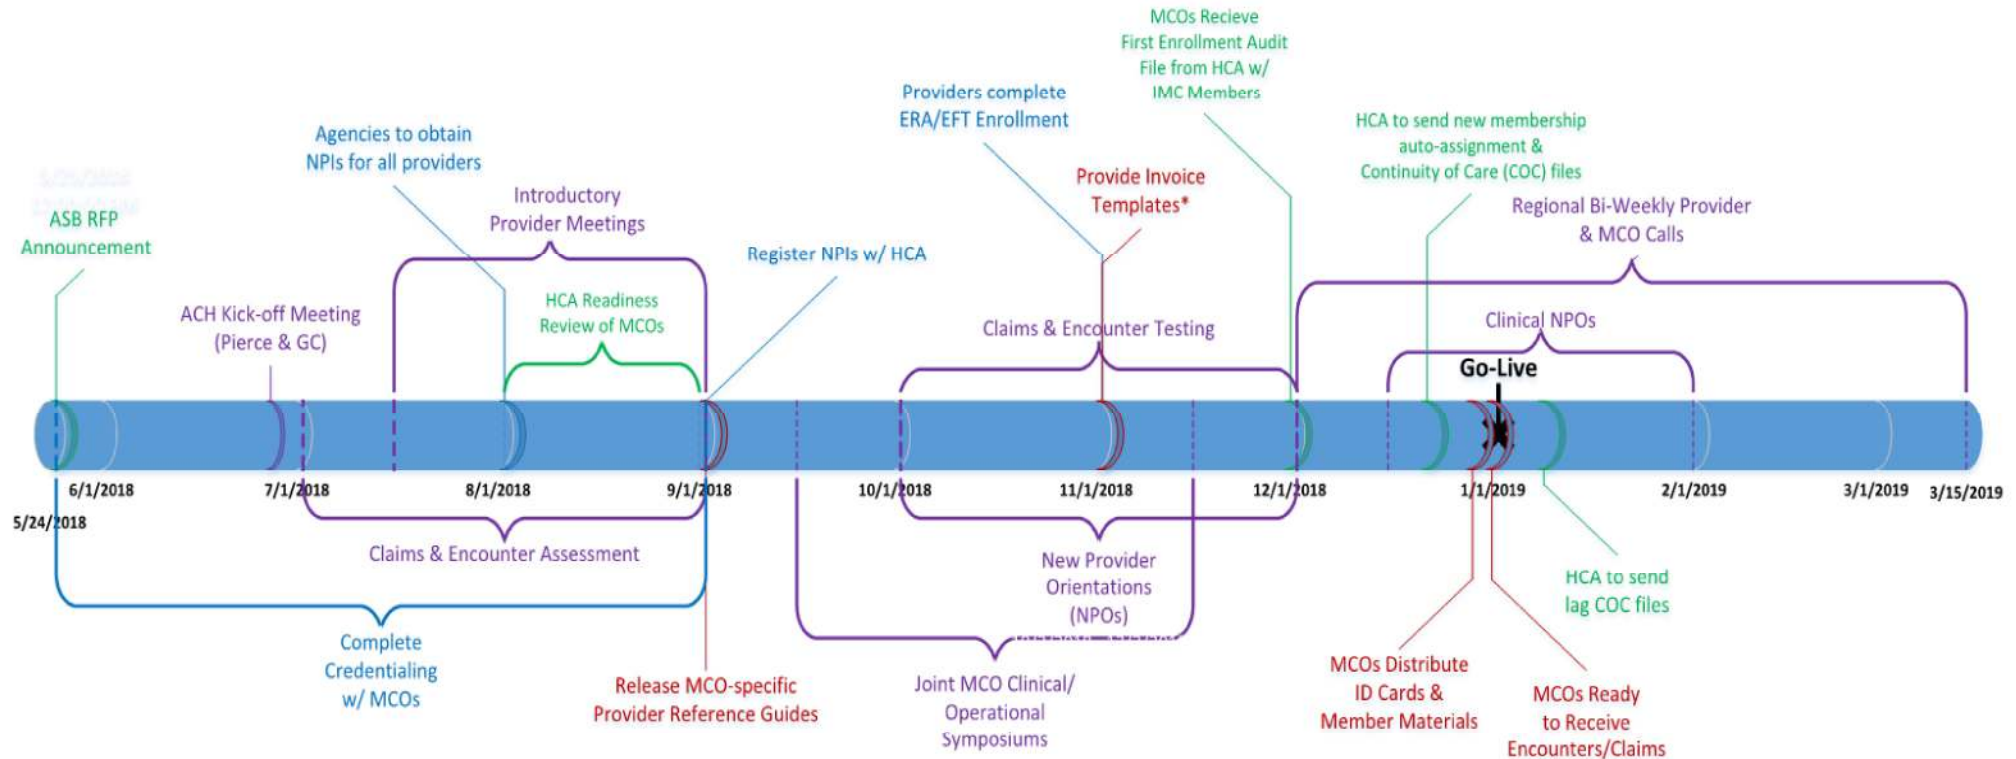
MCOs Recieve First Enrollment Audit File from HCA w/ IMC Members

Providers complete ERA/EFT Enrollment

Agencies to obtain NPIs for all providers

HCA to send new membership auto-assignment & Continuity of Care (COC) files

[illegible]

ASB RFP Announcement

Introductory Provider Meetings

Provide Invoice Templates*

Regional Bi-Weekly Provider & MCO Calls

Register NPIs w/ HCA

ACH Kick-off Meeting (Pierce & GC)

HCA Readiness Review of MCOs

Claims & Encounter Testing

Clinical NPOs

Go-Live

6/1/2018
7/1/2018
8/1/2018
9/1/2018
10/1/2018
11/1/2018
12/1/2018
1/1/2019
2/1/2019
3/1/2019
3/15/2019
5/24/2018

Claims & Encounter Assessment

New Provider Orientations (NPOs)

HCA to send lag COC files

Complete Credentialing w/ MCOs

Release MCO-specific Provider Reference Guides

Joint MCO Clinical/ Operational Symposiums

MCOs Distribute ID Cards & Member Materials

MCOs Ready to Receive Encounters/Claims